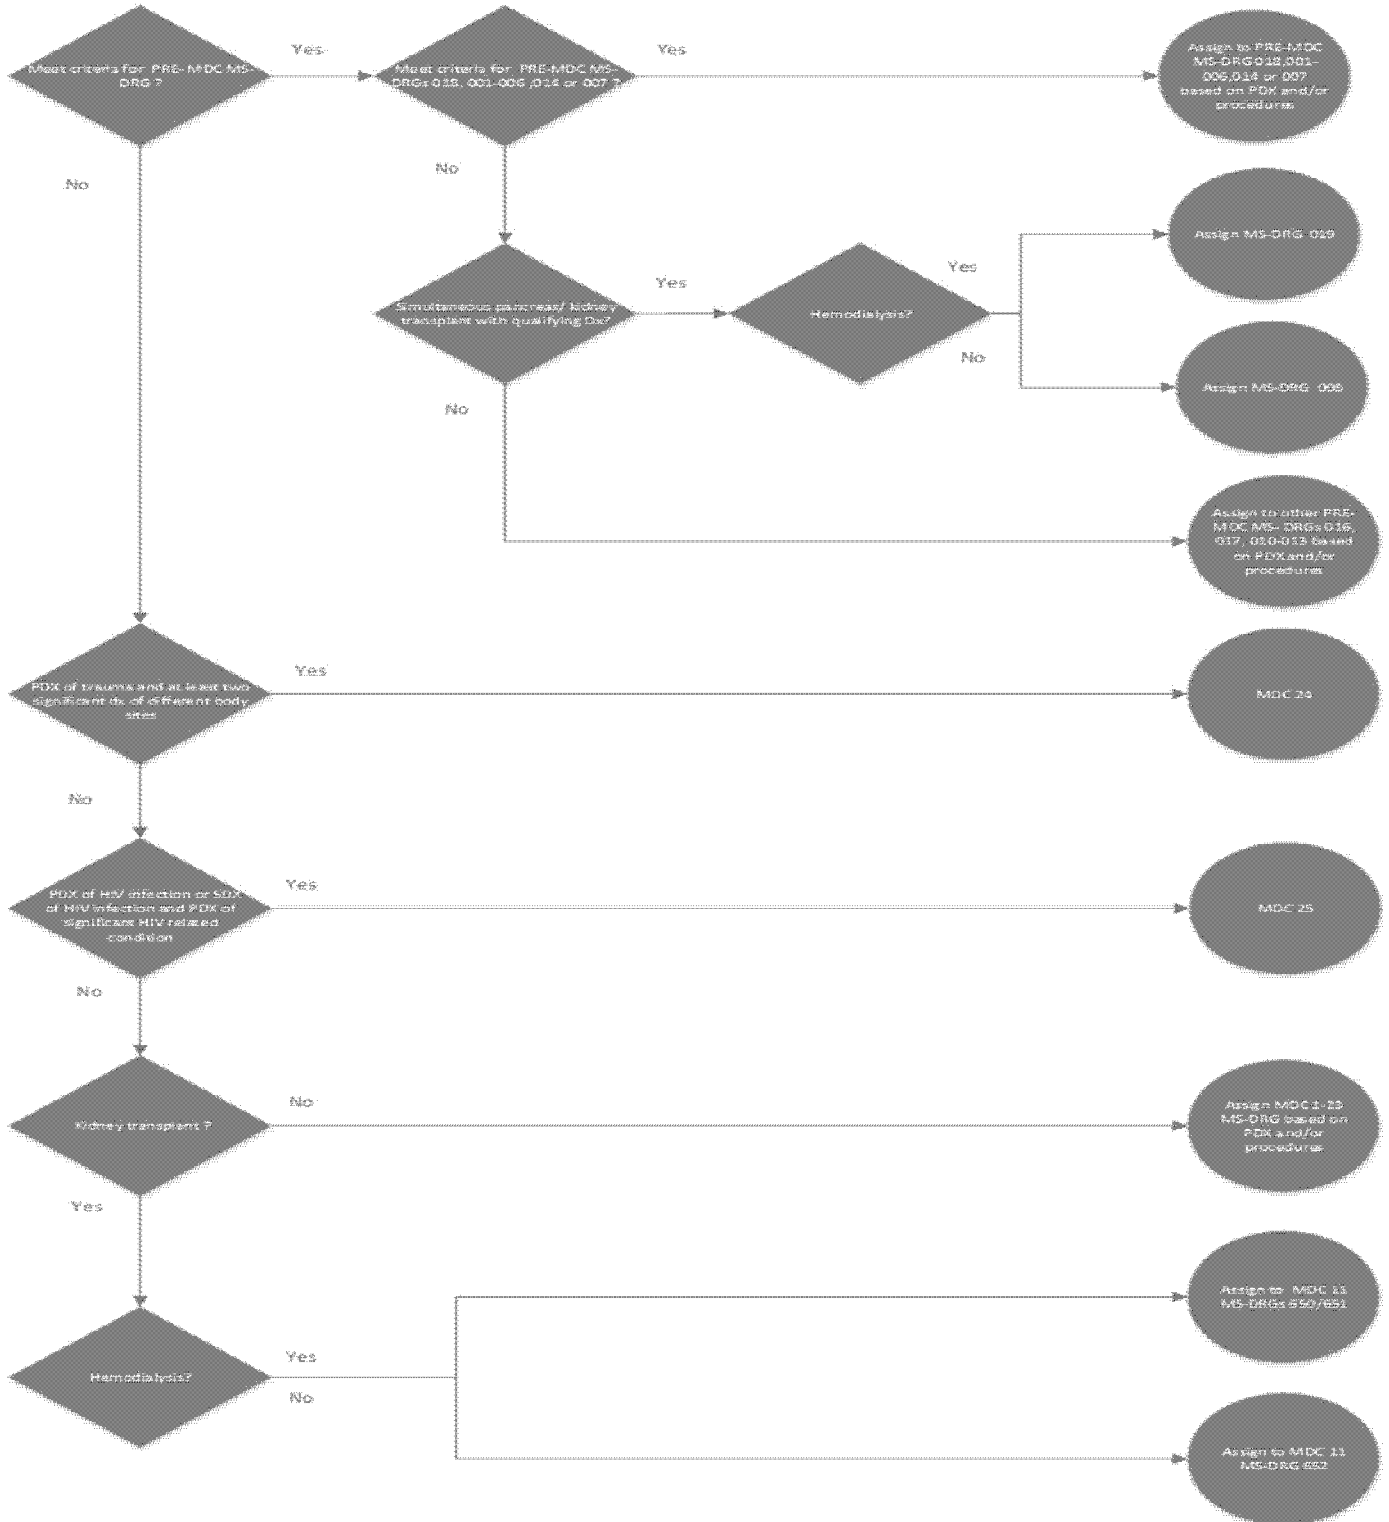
Meet criteria for PRE- MDC MS-DRG ?

Yes

Meet criteria for PRE-MDC MS-DRGs 018, 001-006 ,014 or 007 ?

Yes

Assign to PRE-MDC MS-DRG018,001-006,014 or 007 based on PDX and/or procedures

No

No

Simultaneous pancreas/ kidney transplant with qualifying Dx?

Yes

Hemodialysis?

Yes

Assign MS-DRG 019

No

Assign MS-DRG 008

No

Assign to other PRE-MDC MS- DRGs 016, 017, 010-013 based on PDX and/or procedures

PDX of trauma and at least two significant dx of different body sites

Yes

MDC 24

No

PDX of HIV infection or SDX of HIV infection and PDX of significant HIV related condition

Yes

MDC 25

No

Kidney transplant ?

No

Assign MDC 1-23 MS-DRG based on PDX and/or procedures

Yes

Hemodialysis?

Yes

Assign to MDC 11 MS-DRGs 650/651

No

Assign to MDC 11 MS-DRG 652